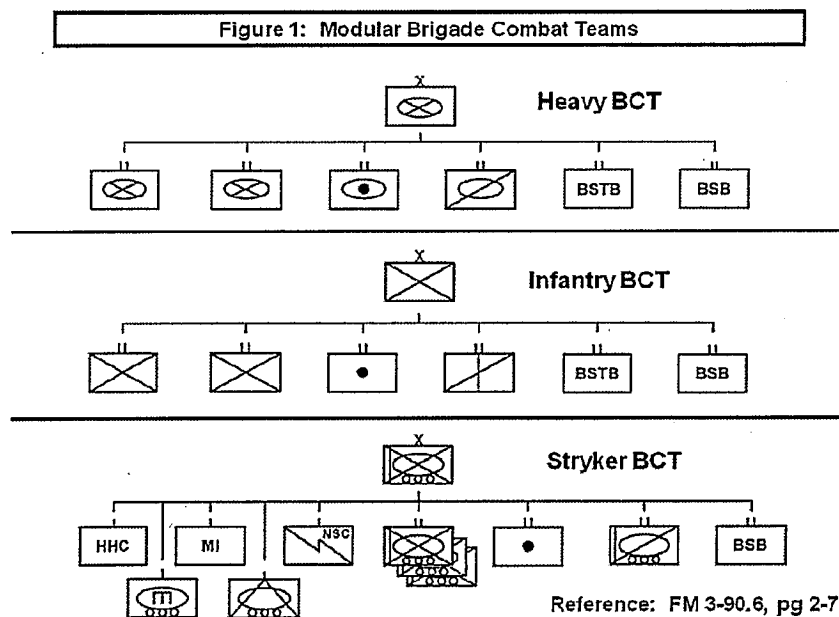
Figure 1: Modular Brigade Combat Teams

X

Heavy BCT

II II II II II II

BSTB BSB

X

Infantry BCT

II II II II II II

BSTB BSB

X

Stryker BCT

II II II II

HHC MI NSC BSB

Reference: FM 3-90.6, pg 2-7